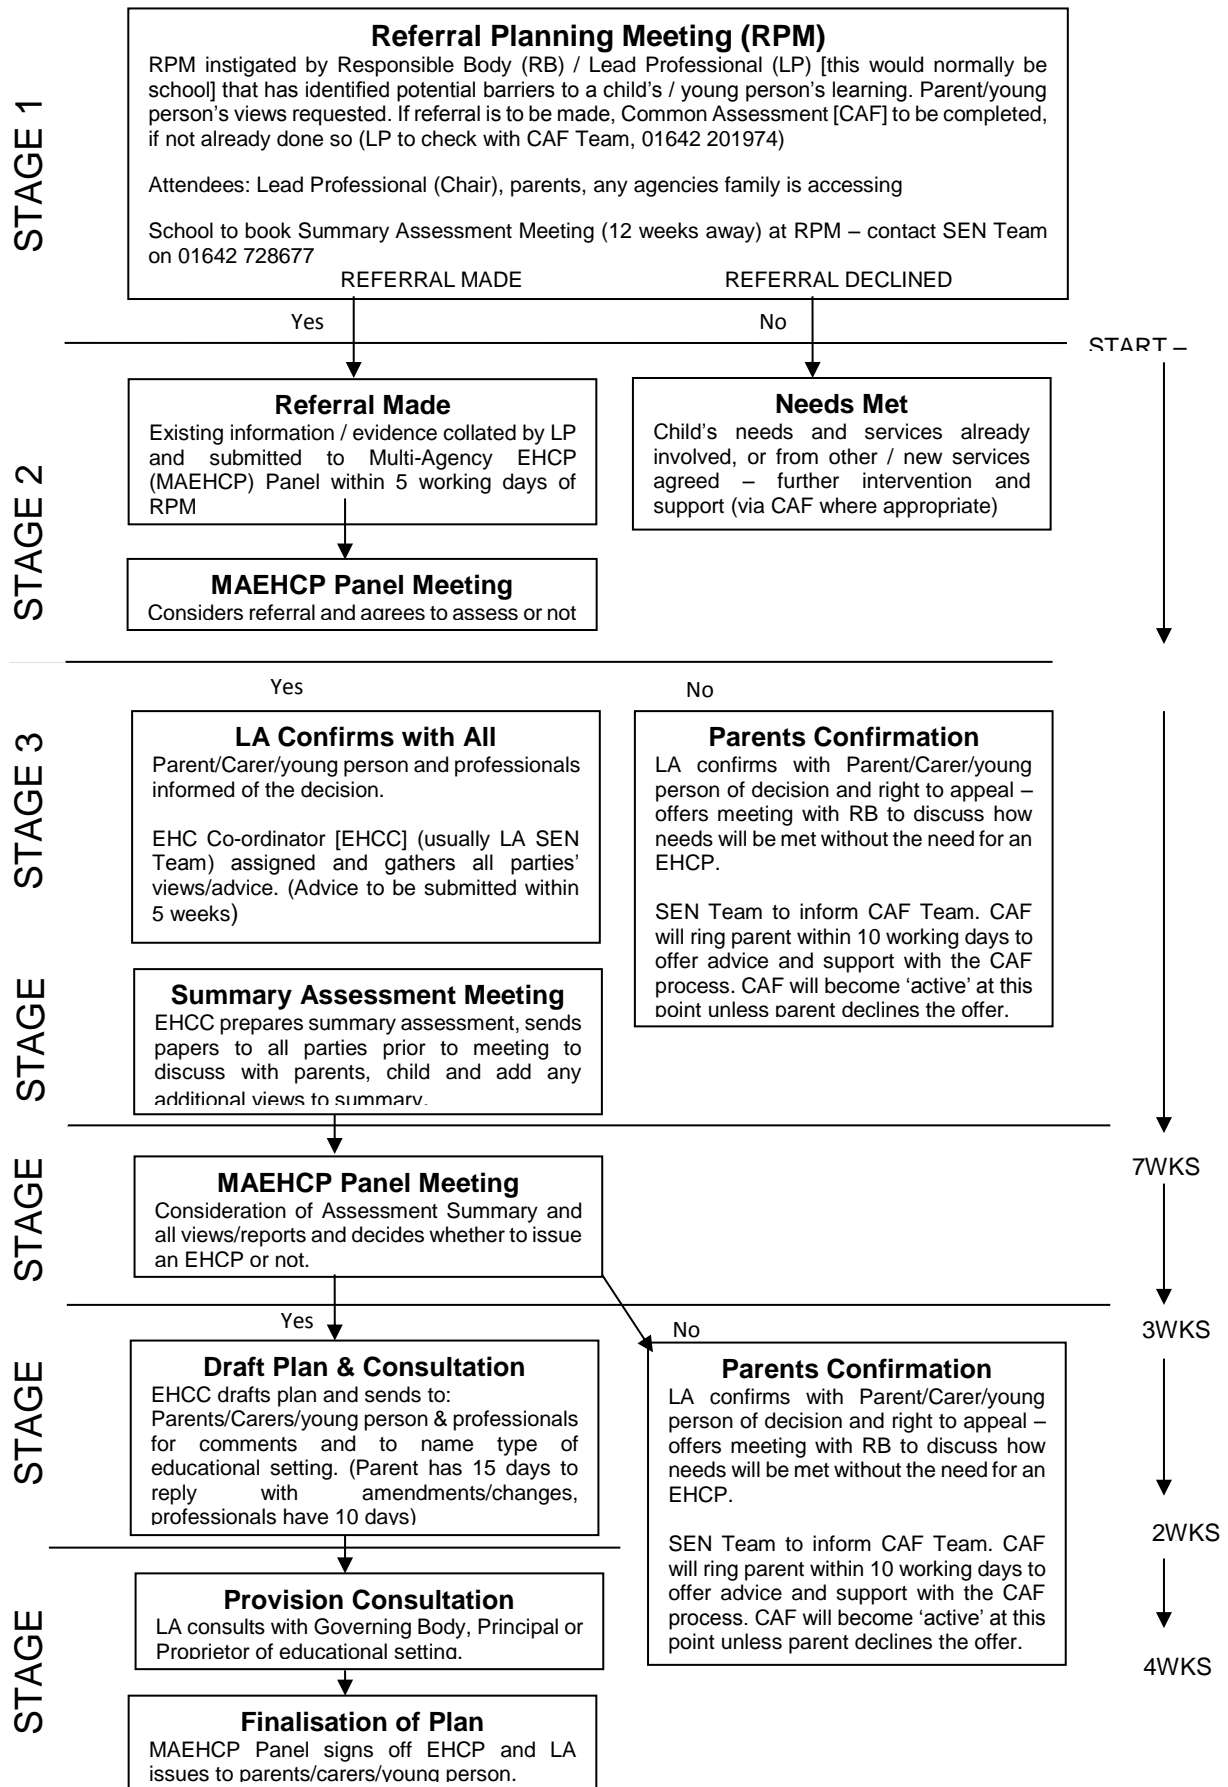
STAGE 1

**Referral Planning Meeting (RPM)**
RPM instigated by Responsible Body (RB) / Lead Professional (LP) [this would normally be school] that has identified potential barriers to a child's / young person's learning. Parent/young person's views requested. If referral is to be made, Common Assessment [CAF] to be completed, if not already done so (LP to check with CAF Team, 01642 201974)

Attendees: Lead Professional (Chair), parents, any agencies family is accessing

School to book Summary Assessment Meeting (12 weeks away) at RPM – contact SEN Team on 01642 728677

REFERRAL MADE

REFERRAL DECLINED

Yes

No

START –

STAGE 2

**Referral Made**
Existing information / evidence collated by LP and submitted to Multi-Agency EHCP (MAEHCP) Panel within 5 working days of RPM

**Needs Met**
Child's needs and services already involved, or from other / new services agreed – further intervention and support (via CAF where appropriate)

**MAEHCP Panel Meeting**
Considers referral and agrees to assess or not

Yes

No

STAGE 3

**LA Confirms with All**
Parent/Carer/young person and professionals informed of the decision.

EHC Co-ordinator [EHCC] (usually LA SEN Team) assigned and gathers all parties' views/advice. (Advice to be submitted within 5 weeks)

**Parents Confirmation**
LA confirms with Parent/Carer/young person of decision and right to appeal – offers meeting with RB to discuss how needs will be met without the need for an EHCP.

SEN Team to inform CAF Team. CAF will ring parent within 10 working days to offer advice and support with the CAF process. CAF will become 'active' at this point unless parent declines the offer.

STAGE

**Summary Assessment Meeting**
EHCC prepares summary assessment, sends papers to all parties prior to meeting to discuss with parents, child and add any additional views to summary.

STAGE

**MAEHCP Panel Meeting**
Consideration of Assessment Summary and all views/reports and decides whether to issue an EHCP or not.

7WKS

Yes

No

3WKS

STAGE

**Draft Plan & Consultation**
EHCC drafts plan and sends to:
Parents/Carers/young person & professionals for comments and to name type of educational setting. (Parent has 15 days to reply with amendments/changes, professionals have 10 days)

**Parents Confirmation**
LA confirms with Parent/Carer/young person of decision and right to appeal – offers meeting with RB to discuss how needs will be met without the need for an EHCP.

SEN Team to inform CAF Team. CAF will ring parent within 10 working days to offer advice and support with the CAF process. CAF will become 'active' at this point unless parent declines the offer.

2WKS

STAGE

**Provision Consultation**
LA consults with Governing Body, Principal or Proprietor of educational setting.

4WKS

**Finalisation of Plan**
MAEHCP Panel signs off EHCP and LA issues to parents/carers/young person.